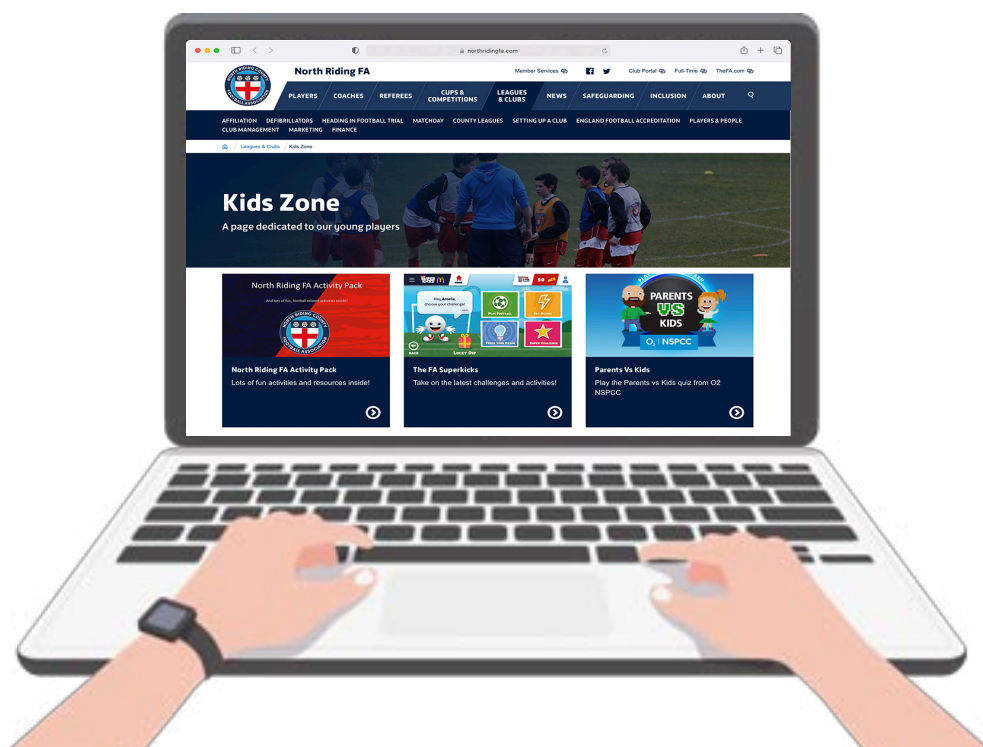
northridingfa.com

North Riding FA

Member Services Club Portal Full-Time TheFA.com

NORTH RIDING COUNTY FOOTBALL ASSOCIATION

PLAYERS COACHES REFEREES CUPS & COMPETITIONS LEAGUES & CLUBS NEWS SAFEGUARDING INCLUSION ABOUT

AFFILIATION DEFIBRILLATORS HEADING IN FOOTBALL TRIAL MATCHDAY COUNTY LEAGUES SETTING UP A CLUB ENGLAND FOOTBALL ACCREDITATION PLAYERS & PEOPLE CLUB MANAGEMENT MARKETING FINANCE

Leagues & Clubs / Kids Zone

Kids Zone

A page dedicated to our young players

North Riding FA Activity Pack

And lots of fun, football related activities inside!

NORTH RIDING COUNTY FOOTBALL ASSOCIATION

North Riding FA Activity Pack

Lots of fun activities and resources inside!

Hey Amelia, choose your challenge!

PLAY FOOTBALL

TRAIN YOUR BRAIN

LUCKY DIP

BACK

The FA Superkicks

Take on the latest challenges and activities!

PARENTS VS KIDS

O2 | NSPCC

Parents Vs Kids

Play the Parents vs Kids quiz from O2 NSPCC